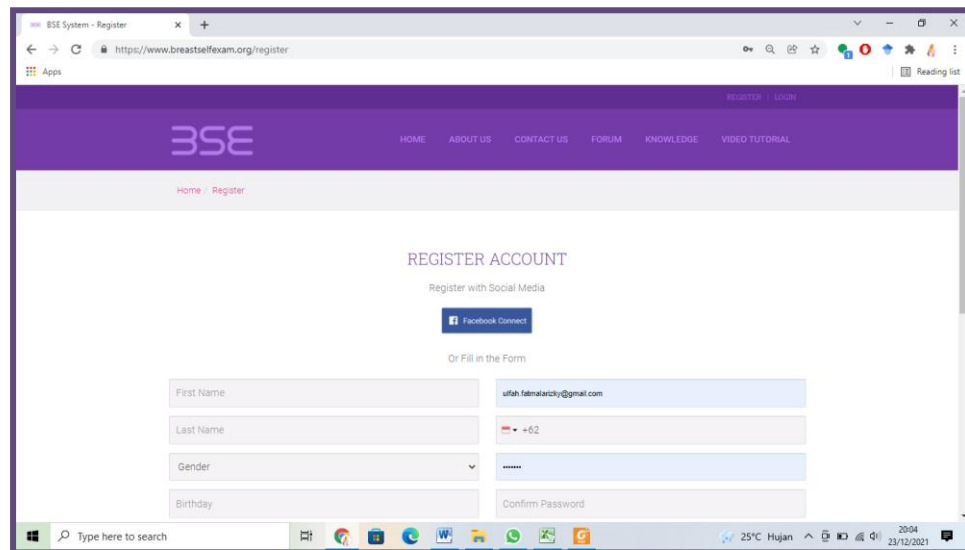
BSE System - Register
https://www.breastselfexam.org/register
Apps
Reading list

REGISTER | LOGIN

BSE

HOME ABOUT US CONTACT US FORUM KNOWLEDGE VIDEO TUTORIAL

Home / Register

REGISTER ACCOUNT

Register with Social Media

Facebook Connect

Or Fill in the Form

First Name
ulfah.fatmalarizky@gmail.com
Last Name
+62
Gender
•••••••
Birthday
Confirm Password

Type here to search

25°C Hujan
20:04
23/12/2021